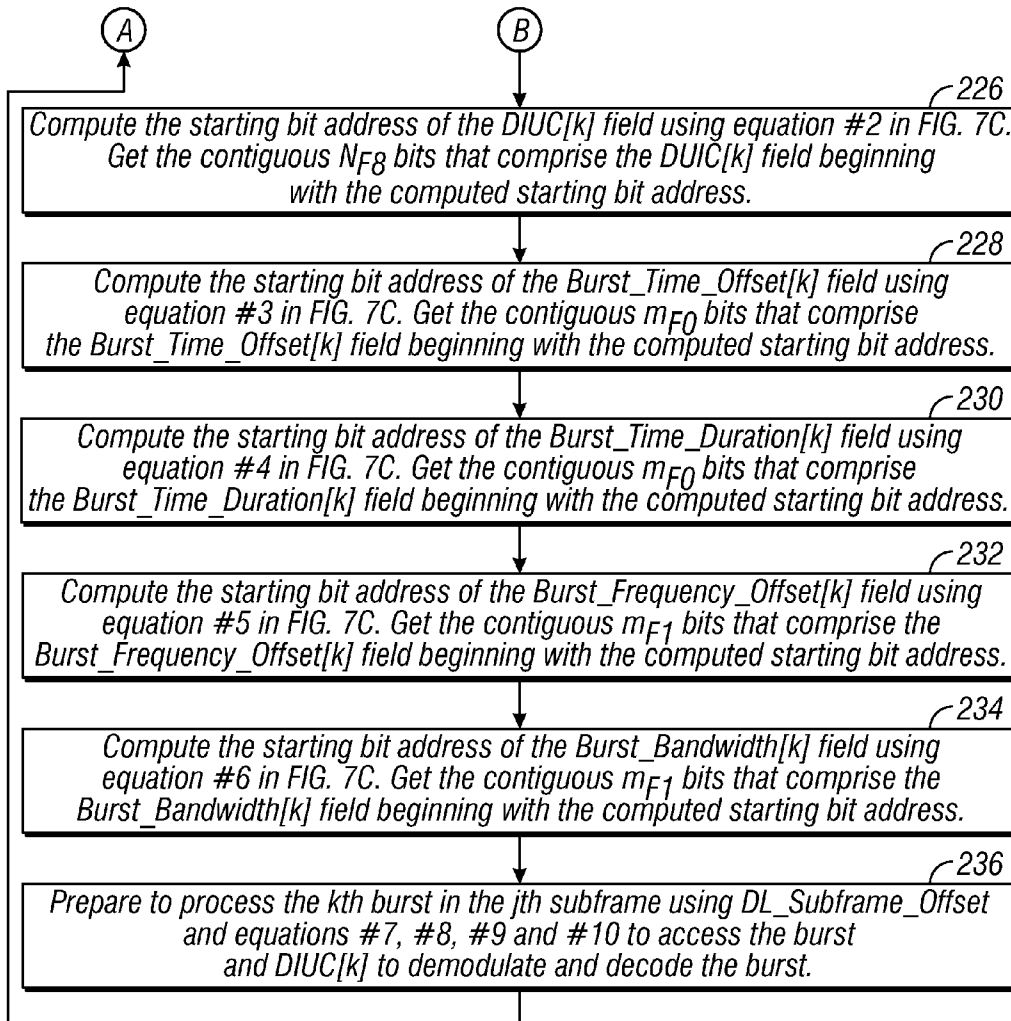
A

B

226
Compute the starting bit address of the DIUC[k] field using equation #2 in FIG. 7C. Get the contiguous $N_{F8}$ bits that comprise the DUIC[k] field beginning with the computed starting bit address.

228
Compute the starting bit address of the Burst_Time_Offset[k] field using equation #3 in FIG. 7C. Get the contiguous $m_{F0}$ bits that comprise the Burst_Time_Offset[k] field beginning with the computed starting bit address.

230
Compute the starting bit address of the Burst_Time_Duration[k] field using equation #4 in FIG. 7C. Get the contiguous $m_{F0}$ bits that comprise the Burst_Time_Duration[k] field beginning with the computed starting bit address.

232
Compute the starting bit address of the Burst_Frequency_Offset[k] field using equation #5 in FIG. 7C. Get the contiguous $m_{F1}$ bits that comprise the Burst_Frequency_Offset[k] field beginning with the computed starting bit address.

234
Compute the starting bit address of the Burst_Bandwidth[k] field using equation #6 in FIG. 7C. Get the contiguous $m_{F1}$ bits that comprise the Burst_Bandwidth[k] field beginning with the computed starting bit address.

236
Prepare to process the kth burst in the jth subframe using DL_Subframe_Offset and equations #7, #8, #9 and #10 to access the burst and DIUC[k] to demodulate and decode the burst.